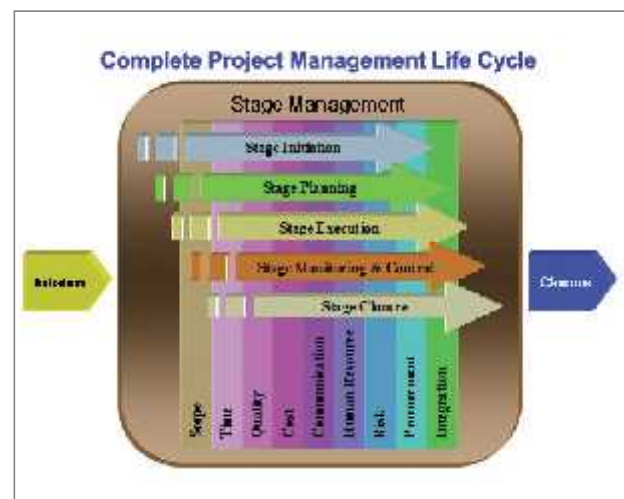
Complete Project Management Life Cycle

Stage Management

Stage Initiation

Stage Planning

Stage Execution

Stage Monitoring & Control

Stage Closure

Initiation

Closure

Scope

Time

Quality

Cost

Communication

Human Resource

Risk

Procurement

Integration